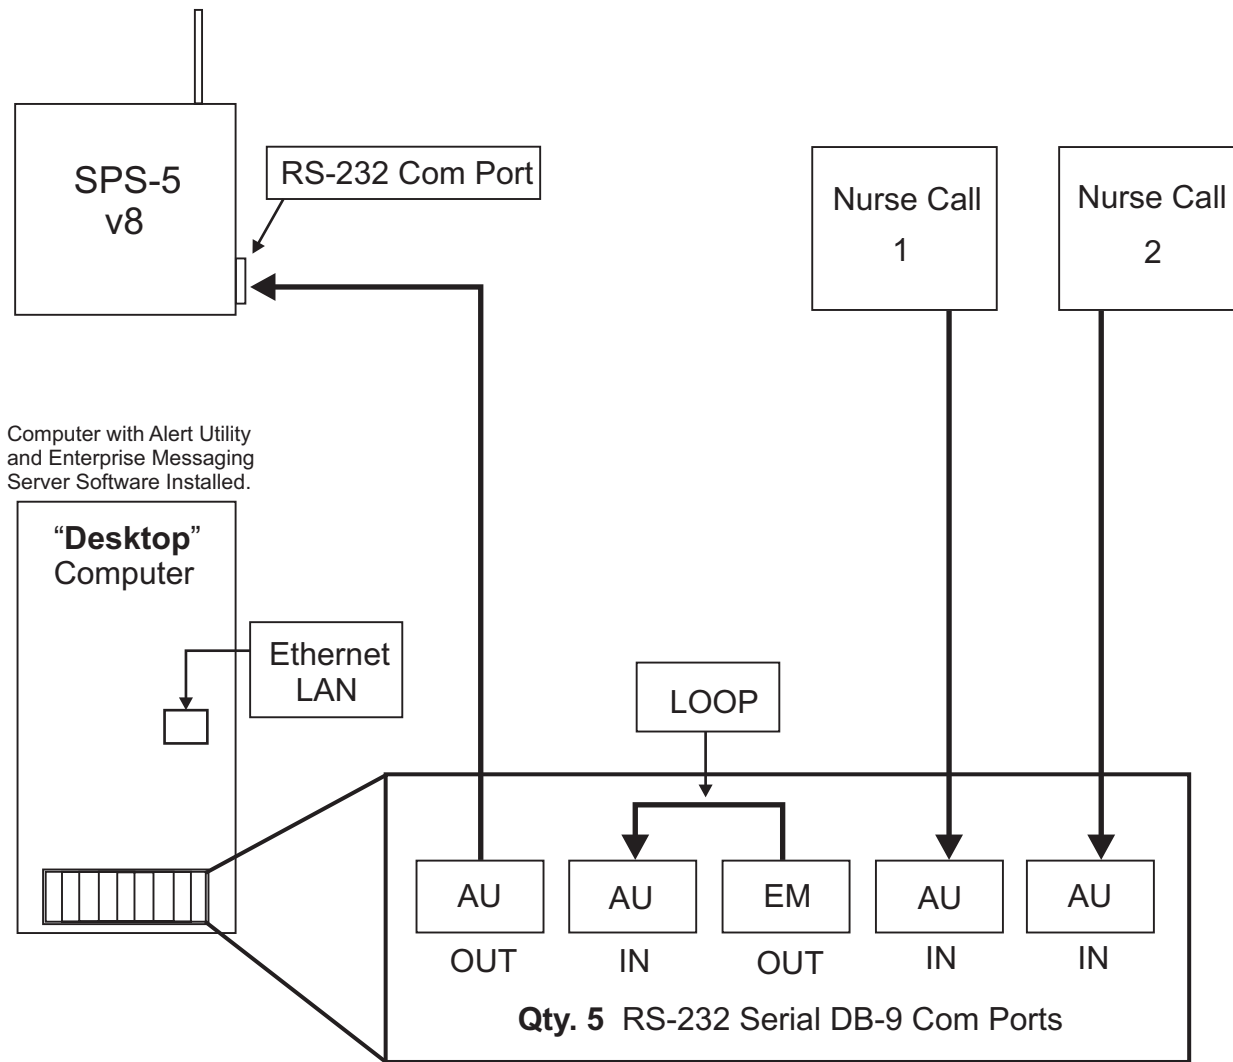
SPS-5
v8

RS-232 Com Port

Nurse Call
1

Nurse Call
2

Computer with Alert Utility and Enterprise Messaging Server Software Installed.

"**Desktop**"
Computer

Ethernet
LAN

LOOP

AU
OUT

AU
IN

EM
OUT

AU
IN

AU
IN

**Qty. 5** RS-232 Serial DB-9 Com Ports